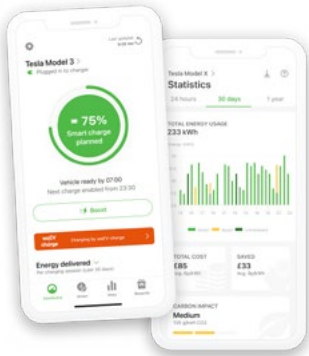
Tesla Model 3
Plugged in to charger

~75%
Smart charge planned

Vehicle ready by 07:00
Next charge enabled from 23:30

Boost

Energy delivered
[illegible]

Tesla Model X
Statistics

24 hours
30 days
1 year

TOTAL ENERGY USAGE
233 kWh

TOTAL COST
£85

SAVED
£33

CARBON IMPACT
Medium